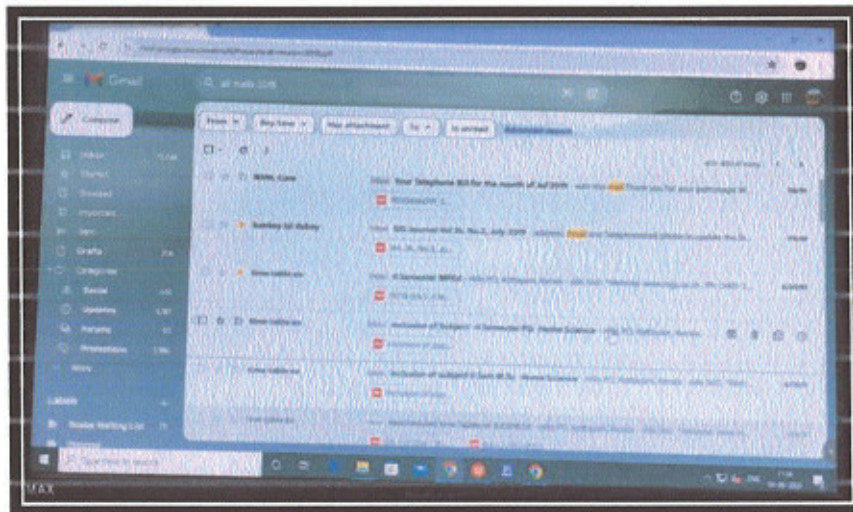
Gmail

Compose

Inbox

Starred

Snoozed

Important

Sent

Drafts

Categories

Social

Updates

Forums

Promotions

More

Labels

From

Any time

Has attachment

To

Is unread

Advanced search

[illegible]

Inbox Your Telephone Bill for the month of Jul 2019 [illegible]

Inbox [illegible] Journal Vol 3b, No 2, July 2019 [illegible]

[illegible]

Inbox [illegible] Semester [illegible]

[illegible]

Inbox Inclusion of Subject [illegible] Home Science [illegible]

Inbox Inclusion of subject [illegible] Home Science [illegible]

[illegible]

Type here to search

MAX